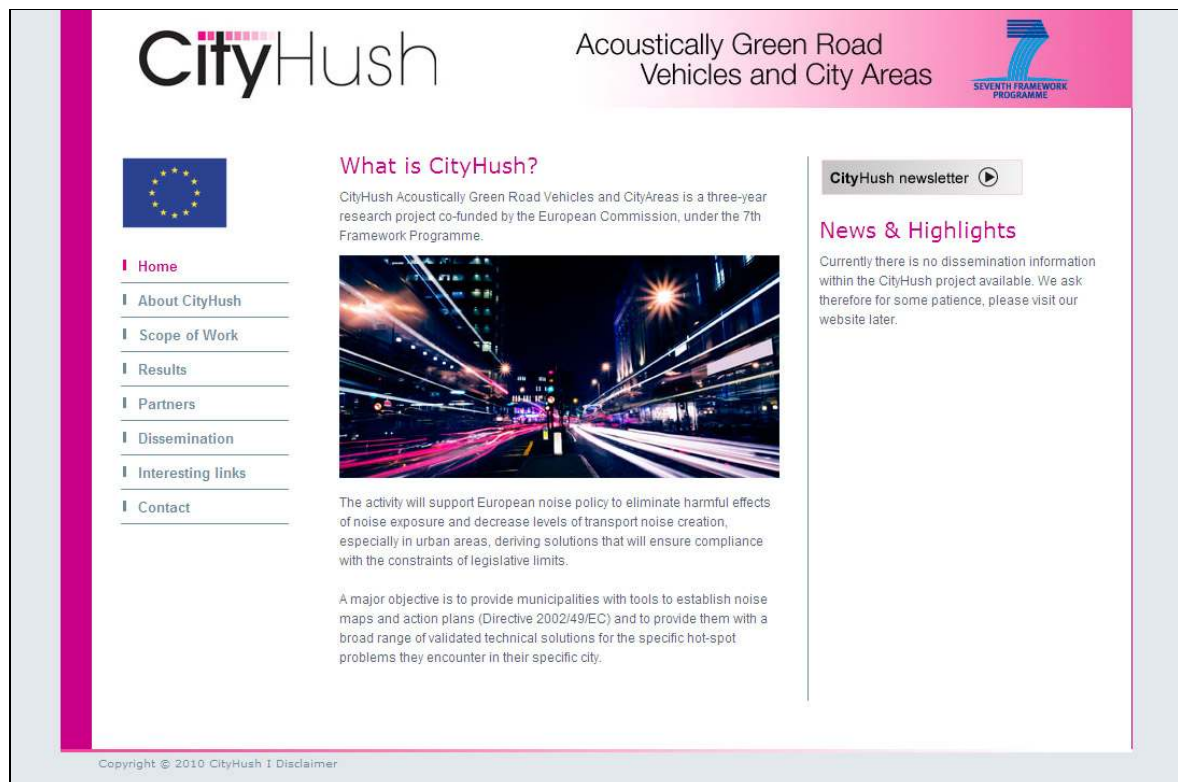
CityHush

Acoustically Green Road Vehicles and City Areas

SEVENTH FRAMEWORK PROGRAMME

Home
About CityHush
Scope of Work
Results
Partners
Dissemination
Interesting links
Contact

What is CityHush?

CityHush Acoustically Green Road Vehicles and CityAreas is a three-year research project co-funded by the European Commission, under the 7th Framework Programme.

The activity will support European noise policy to eliminate harmful effects of noise exposure and decrease levels of transport noise creation, especially in urban areas, deriving solutions that will ensure compliance with the constraints of legislative limits.

A major objective is to provide municipalities with tools to establish noise maps and action plans (Directive 2002/49/EC) and to provide them with a broad range of validated technical solutions for the specific hot-spot problems they encounter in their specific city.

CityHush newsletter

News & Highlights

Currently there is no dissemination information within the CityHush project available. We ask therefore for some patience, please visit our website later.

Copyright © 2010 CityHush I Disclaimer